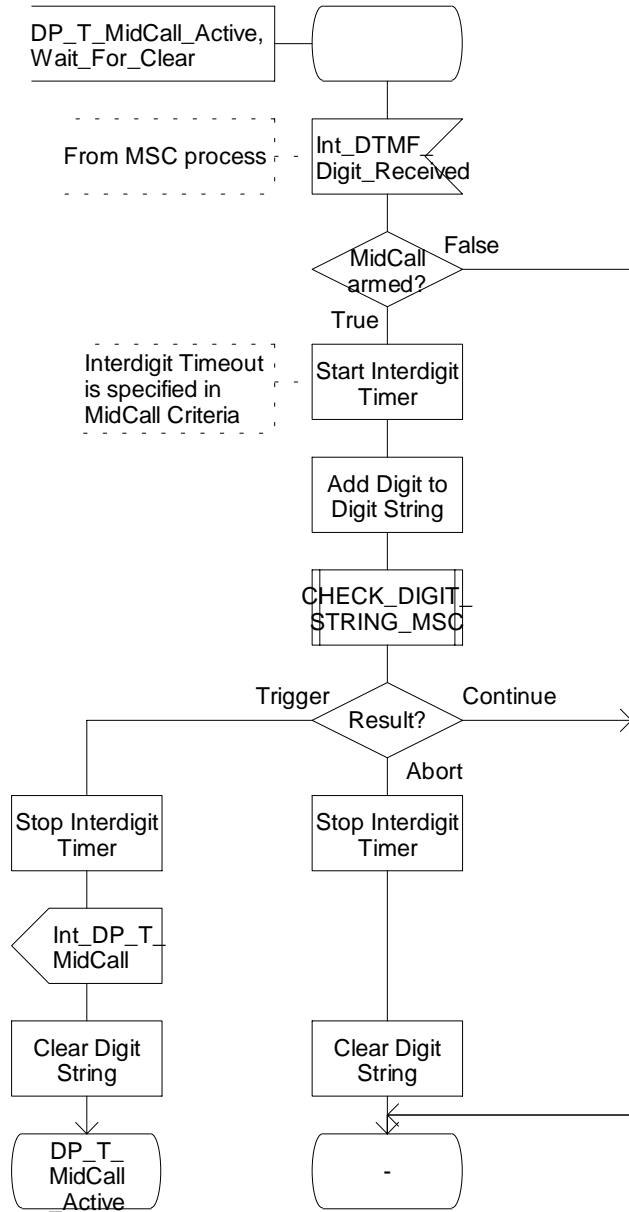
DP_T_MidCall_Active, Wait_For_Clear

From MSC process

Int_DTMF_ Digit_Received

MidCall armed?

False

True

Interdigit Timeout is specified in MidCall Criteria

Start Interdigit Timer

Add Digit to Digit String

CHECK_DIGIT_ STRING_MSC

Trigger

Result?

Continue

Abort

Stop Interdigit Timer

Stop Interdigit Timer

Int_DP_T_ MidCall

Clear Digit String

Clear Digit String

DP_T_ MidCall _Active

-